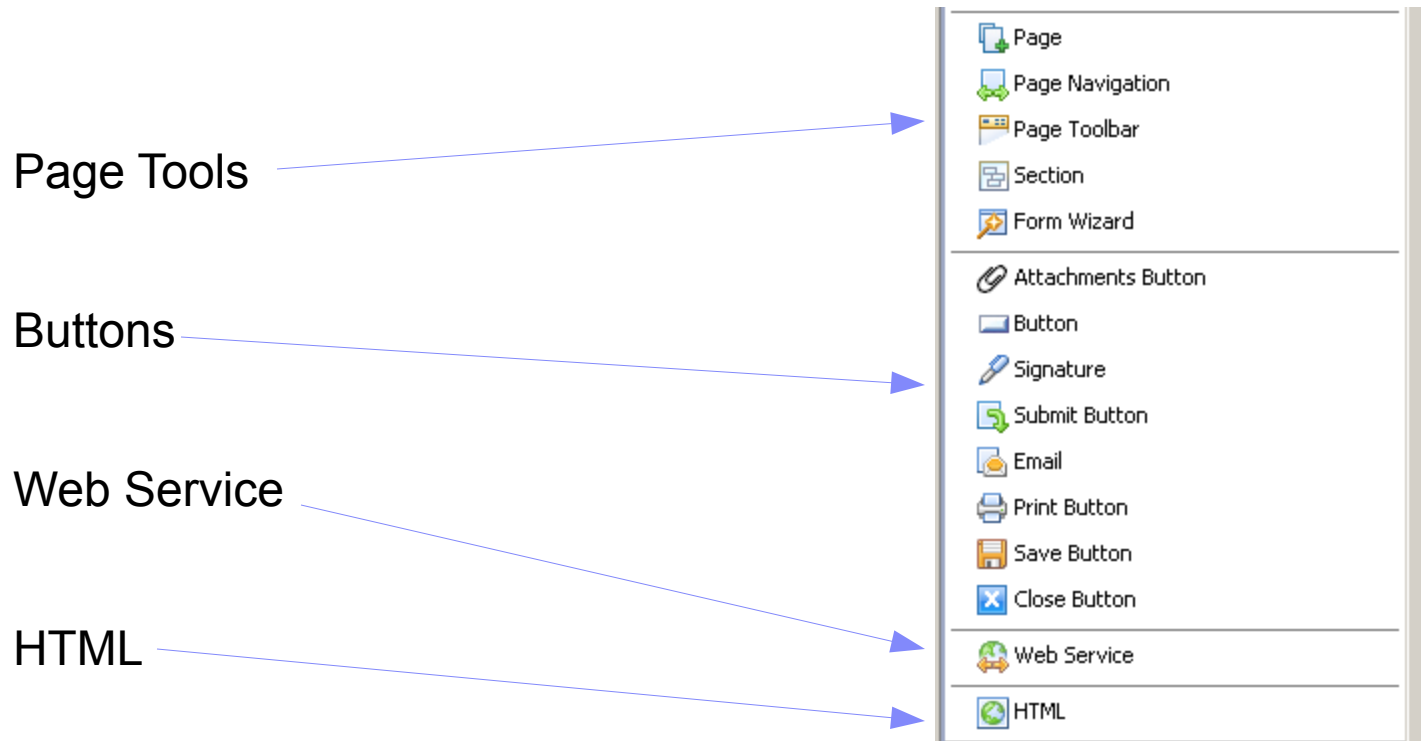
Page Tools

Buttons

Web Service

HTML

Page
Page Navigation
Page Toolbar
Section
Form Wizard
Attachments Button
Button
Signature
Submit Button
Email
Print Button
Save Button
Close Button
Web Service
HTML